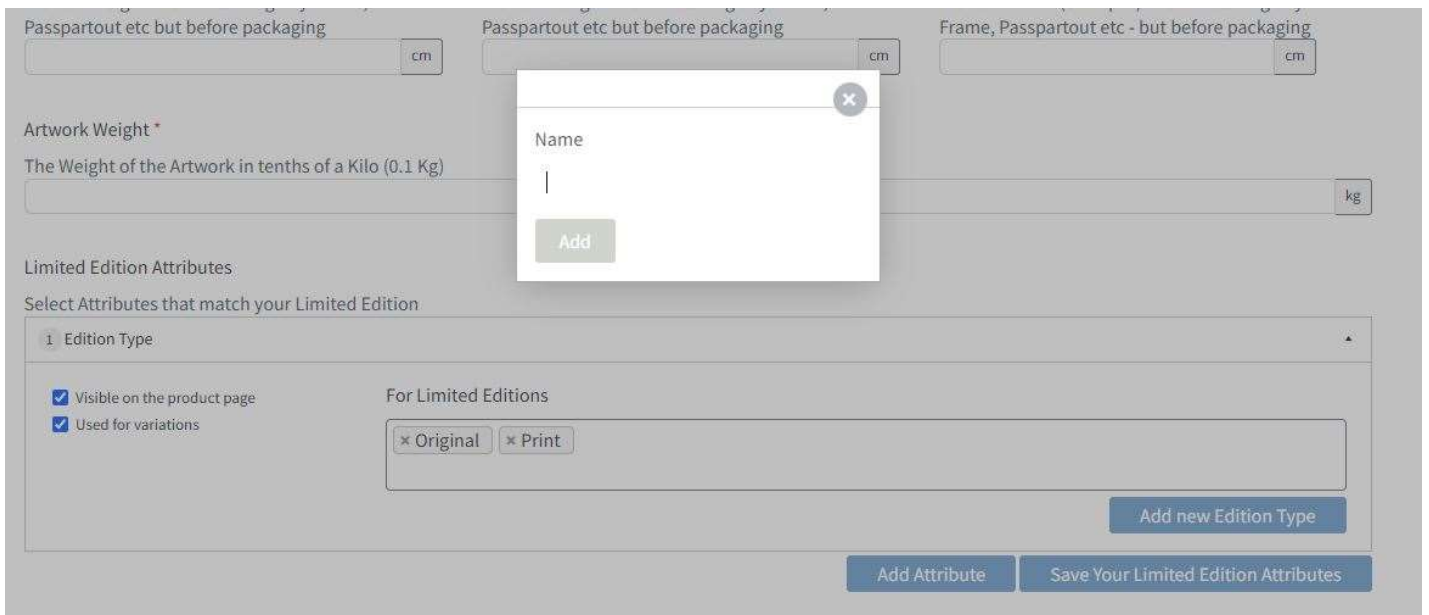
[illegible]
Passpartout etc but before packaging
cm

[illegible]
Passpartout etc but before packaging
cm

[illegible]
Frame, Passpartout etc - but before packaging
cm

Name

Add

Artwork Weight *
The Weight of the Artwork in tenths of a Kilo (0.1 Kg)
kg

Limited Edition Attributes
Select Attributes that match your Limited Edition
1 Edition Type

Visible on the product page
Used for variations

For Limited Editions
× Original × Print

Add new Edition Type

Add Attribute
Save Your Limited Edition Attributes